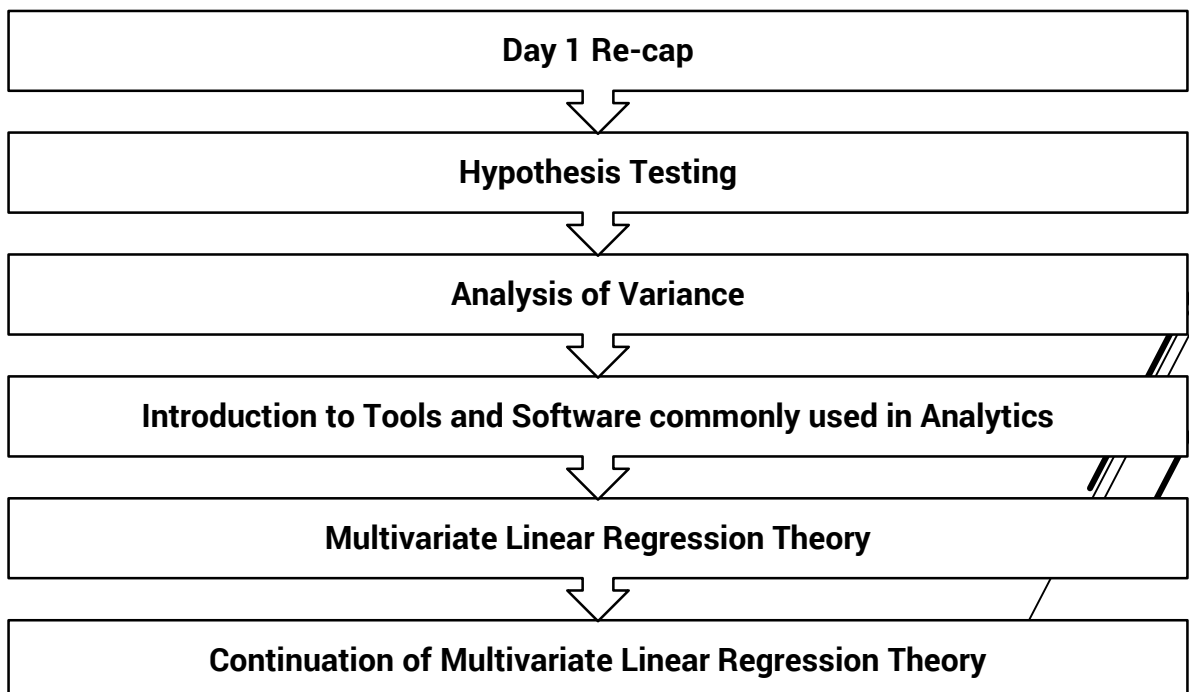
Day 1 Re-cap

Hypothesis Testing

Analysis of Variance

Introduction to Tools and Software commonly used in Analytics

Multivariate Linear Regression Theory

Continuation of Multivariate Linear Regression Theory